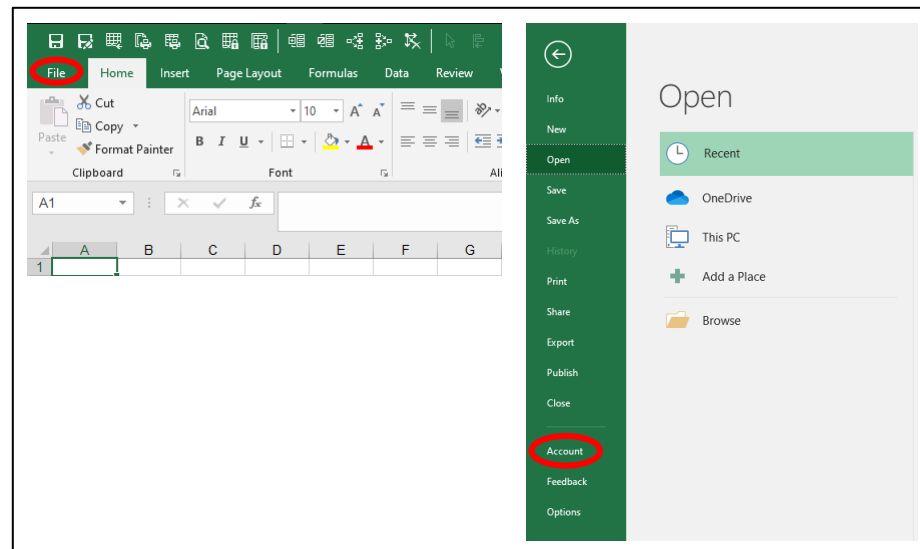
File Home Insert Page Layout Formulas Data Review

Paste
Cut
Copy
Format Painter
Clipboard

Arial 10
B I U
Font

Al

A1
fx

| | A | B | C | D | E | F | G |
|---|---|---|---|---|---|---|---|
| 1 | | | | | | | |

Info
New
Open
Save
Save As
History
Print
Share
Export
Publish
Close
Account
Feedback
Options

Open

Recent
OneDrive
This PC
Add a Place
Browse